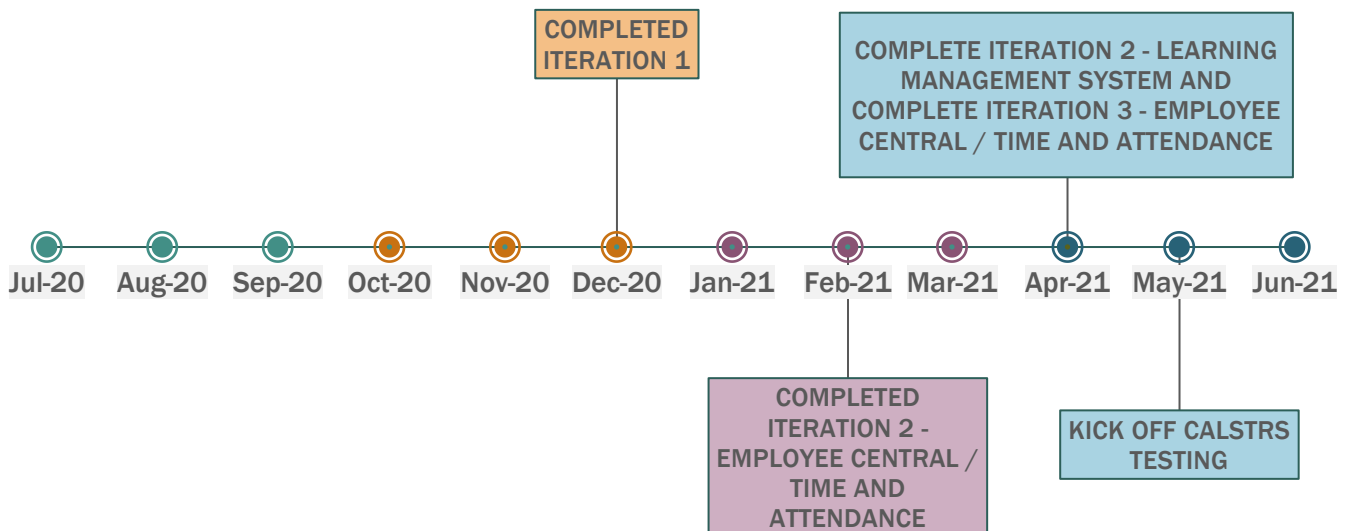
COMPLETED ITERATION 1

COMPLETE ITERATION 2 - LEARNING MANAGEMENT SYSTEM AND COMPLETE ITERATION 3 - EMPLOYEE CENTRAL / TIME AND ATTENDANCE

Jul-20 Aug-20 Sep-20 Oct-20 Nov-20 Dec-20 Jan-21 Feb-21 Mar-21 Apr-21 May-21 Jun-21

COMPLETED ITERATION 2 - EMPLOYEE CENTRAL / TIME AND ATTENDANCE

KICK OFF CALSTRS TESTING